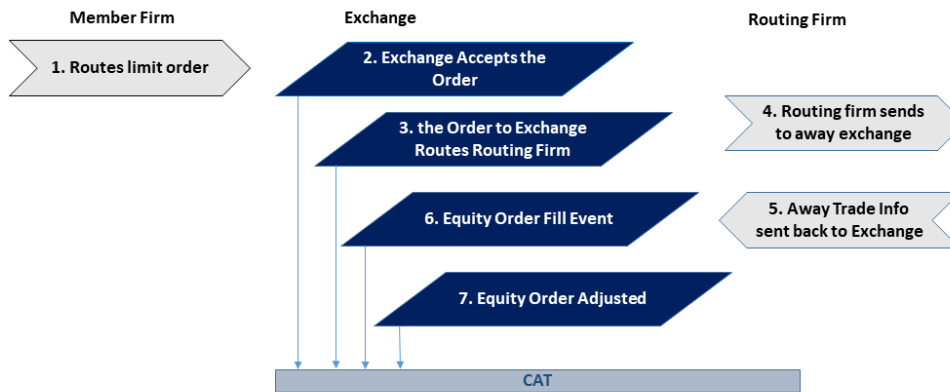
Member Firm

Exchange

Routing Firm

1. Routes limit order

2. Exchange Accepts the Order

3. the Order to Exchange Routes Routing Firm

4. Routing firm sends to away exchange

6. Equity Order Fill Event

5. Away Trade Info sent back to Exchange

7. Equity Order Adjusted

CAT